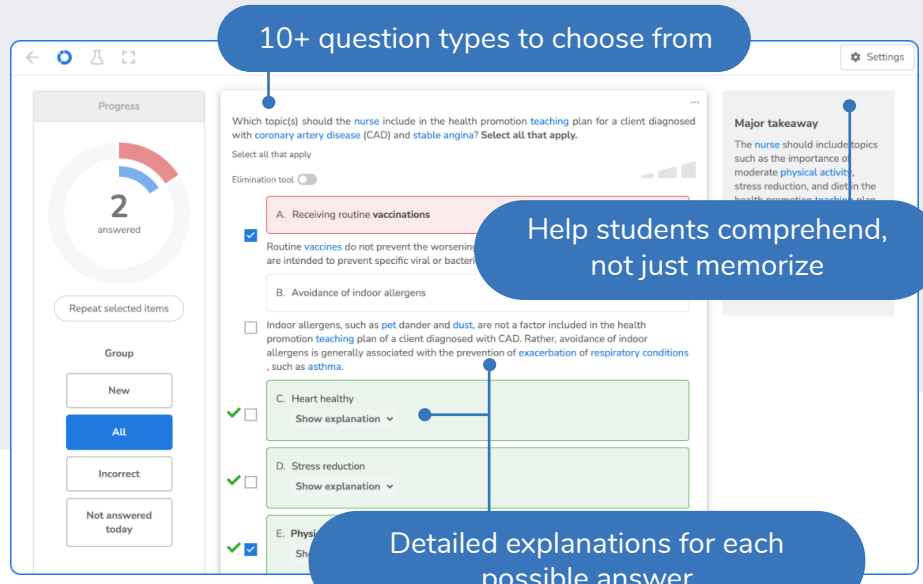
10+ question types to choose from

Settings

Progress

2
answered

Repeat selected items

Group

New

All

Incorrect

Not answered today

Which topic(s) should the nurse include in the health promotion teaching plan for a client diagnosed with coronary artery disease (CAD) and stable angina? Select all that apply.

Select all that apply

Elimination tool

A. Receiving routine vaccinations

Routine vaccines do not prevent the worsening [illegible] are intended to prevent specific viral or bacteri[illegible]

B. Avoidance of indoor allergens

Indoor allergens, such as pet dander and dust, are not a factor included in the health promotion teaching plan of a client diagnosed with CAD. Rather, avoidance of indoor allergens is generally associated with the prevention of exacerbation of respiratory conditions , such as asthma.

C. Heart healthy

Show explanation

D. Stress reduction

Show explanation

E. Physi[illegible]

Sh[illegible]

Major takeaway

The nurse should include topics such as the importance of moderate physical activity, stress reduction, and diet in the health promotion teaching plan

Help students comprehend, not just memorize

Detailed explanations for each possible answer